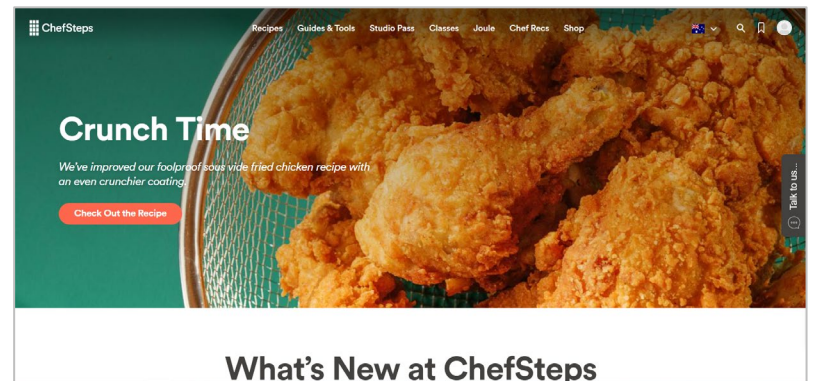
ChefSteps

Recipes Guides & Tools Studio Pass Classes Joule Chef Recs Shop

Crunch Time

We've improved our foolproof sous vide fried chicken recipe with an even crunchier coating.

Check Out the Recipe

Talk to us...

What's New at ChefSteps